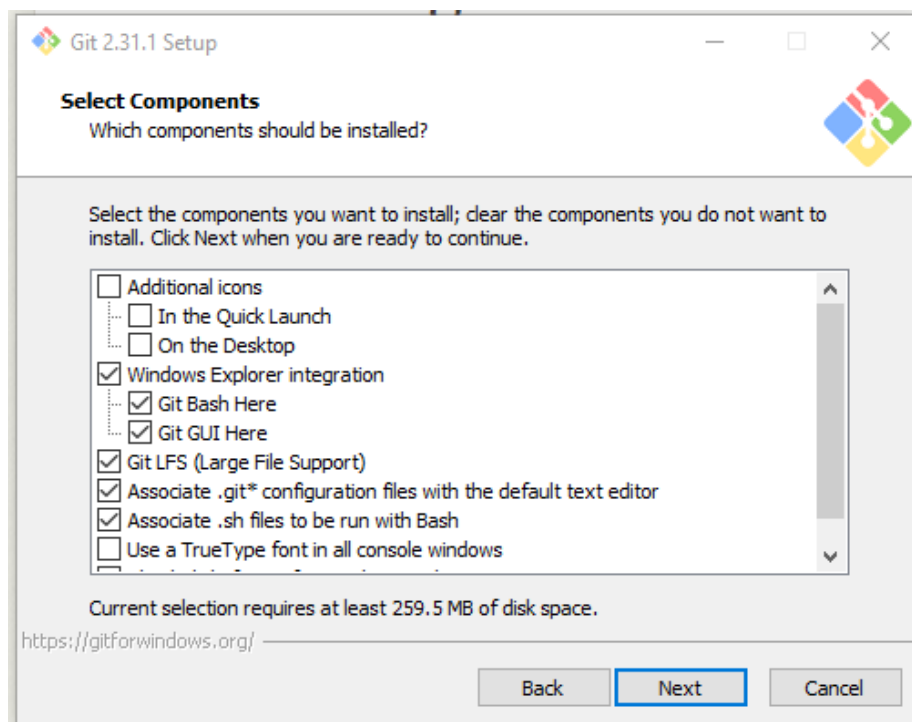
Git 2.31.1 Setup

Select Components
Which components should be installed?

Select the components you want to install; clear the components you do not want to install. Click Next when you are ready to continue.

Additional icons
In the Quick Launch
On the Desktop
Windows Explorer integration
Git Bash Here
Git GUI Here
Git LFS (Large File Support)
Associate .git* configuration files with the default text editor
Associate .sh files to be run with Bash
Use a TrueType font in all console windows
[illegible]

Current selection requires at least 259.5 MB of disk space.

https://gitforwindows.org/

Back
Next
Cancel